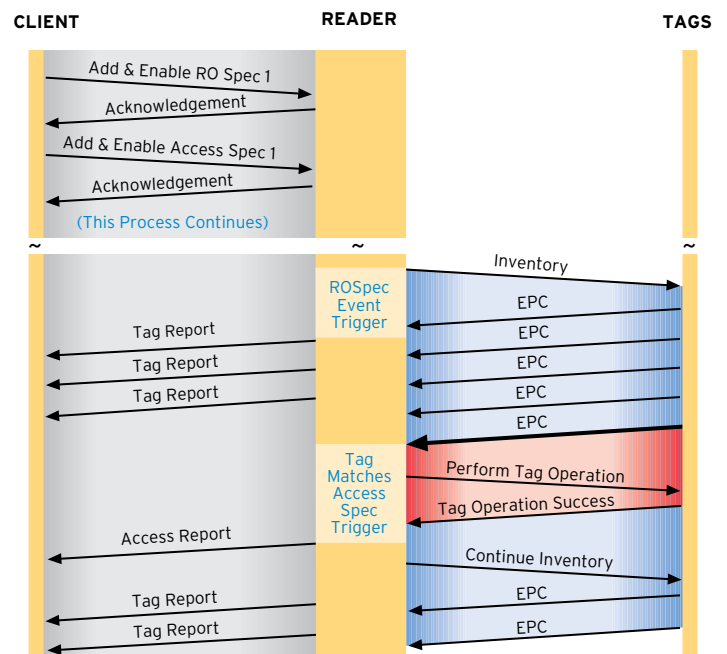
CLIENT

READER

TAGS

Add & Enable RO Spec 1

Acknowledgement

Add & Enable Access Spec 1

Acknowledgement

(This Process Continues)

~

~

~

Inventory

ROSpec Event Trigger

EPC

Tag Report

EPC

Tag Report

EPC

Tag Report

EPC

EPC

Tag Matches Access Spec Trigger

Perform Tag Operation

Tag Operation Success

Access Report

Continue Inventory

EPC

Tag Report

EPC

Tag Report